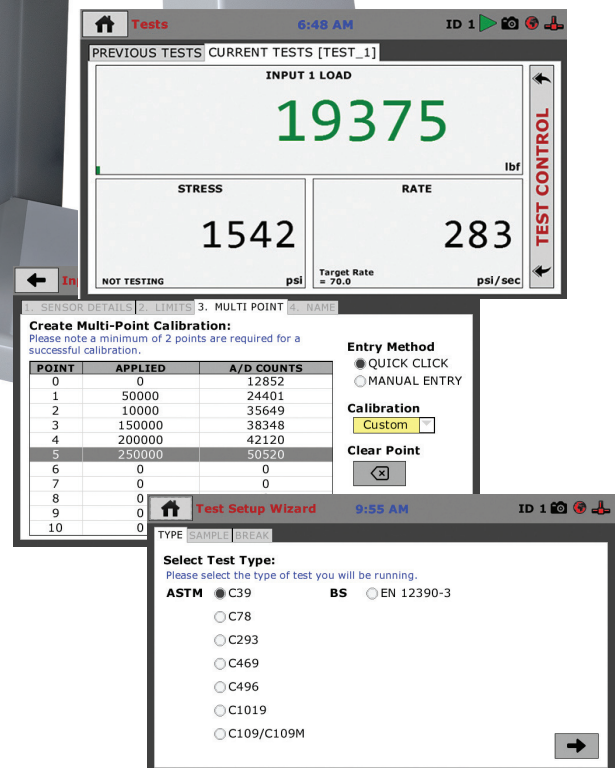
Tests 6:48 AM ID 1

PREVIOUS TESTS CURRENT TESTS [TEST_1]

INPUT 1 LOAD

19375

lbf

TEST CONTROL

STRESS

1542

NOT TESTING psi

RATE

283

Target Rate = 70.0 psi/sec

In

1. SENSOR DETAILS 2. LIMITS 3. MULTI POINT 4. NAME

Create Multi-Point Calibration:
Please note a minimum of 2 points are required for a successful calibration.

| POINT | APPLIED | A/D COUNTS |
|---|---|---|
| 0 | 0 | 12852 |
| 1 | 50000 | 24401 |
| 2 | 10000 | 35649 |
| 3 | 150000 | 38348 |
| 4 | 200000 | 42120 |
| 5 | 250000 | 50520 |
| 6 | 0 | 0 |
| 7 | 0 | 0 |
| 8 | 0 | |
| 9 | 0 | |
| 10 | 0 | |

Entry Method
QUICK CLICK
MANUAL ENTRY

Calibration
Custom

Clear Point

Test Setup Wizard 9:55 AM ID 1

TYPE SAMPLE BREAK

Select Test Type:
Please select the type of test you will be running.

ASTM C39
C78
C293
C469
C496
C1019
C109/C109M

BS EN 12390-3